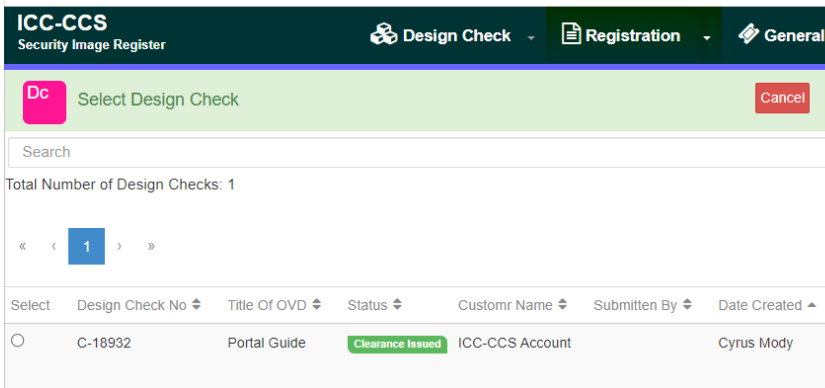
ICC-CCS
Security Image Register

Design Check
Registration
General

Dc
Select Design Check
Cancel

Search

Total Number of Design Checks: 1

« ‹ 1 › »

| Select | Design Check No | Title Of OVD | Status | Customr Name | Submitten By | Date Created |
|---|---|---|---|---|---|---|
| ○ | C-18932 | Portal Guide | Clearance Issued | ICC-CCS Account | | Cyrus Mody |